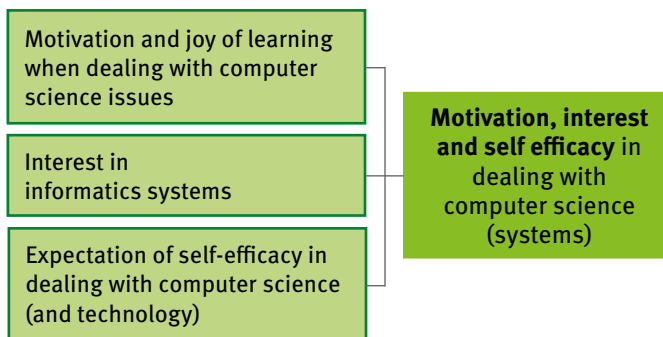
Motivation and joy of learning when dealing with computer science issues

Interest in informatics systems

Expectation of self-efficacy in dealing with computer science (and technology)

**Motivation, interest and self efficacy** in dealing with computer science (systems)